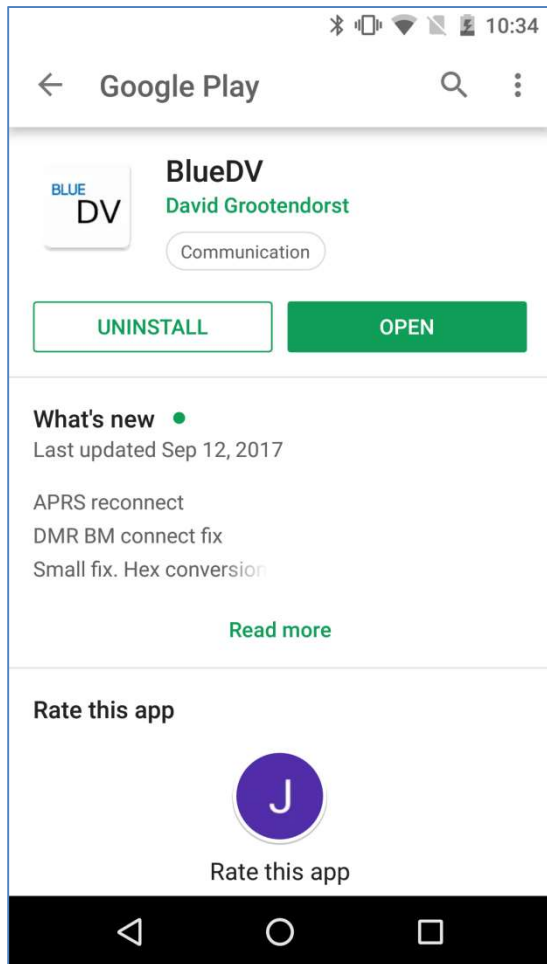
10:34

Google Play

BLUE DV

BlueDV
David Grootendorst
Communication

UNINSTALL
OPEN

What's new
Last updated Sep 12, 2017

APRS reconnect
DMR BM connect fix
Small fix. Hex conversion

Read more

Rate this app

J

Rate this app